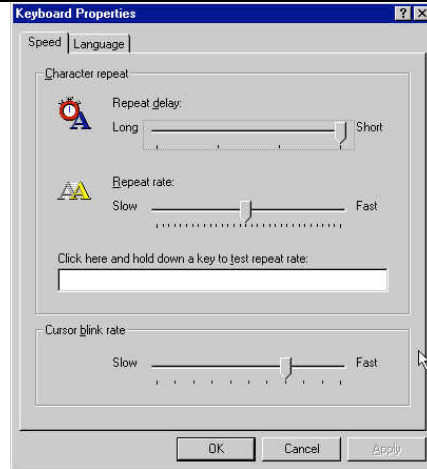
Keyboard Properties

?

X

Speed

Language

Character repeat

Repeat delay:

Long

Short

Repeat rate:

Slow

Fast

Click here and hold down a key to test repeat rate:

Cursor blink rate

Slow

Fast

OK

Cancel

Apply